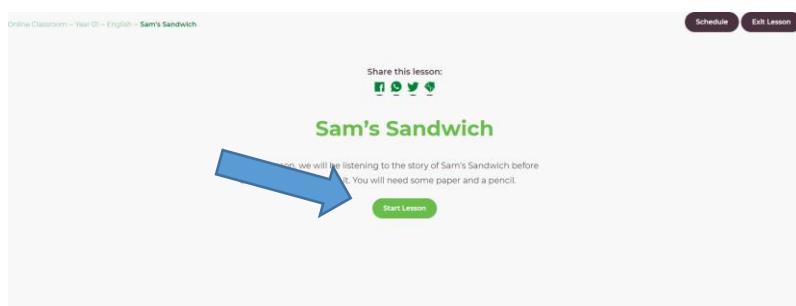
Online Classroom » Year 01 » English » Sam's Sandwich

Schedule

Exit Lesson

Share this lesson:

Sam's Sandwich

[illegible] we will be listening to the story of Sam's Sandwich before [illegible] it. You will need some paper and a pencil.

Start Lesson